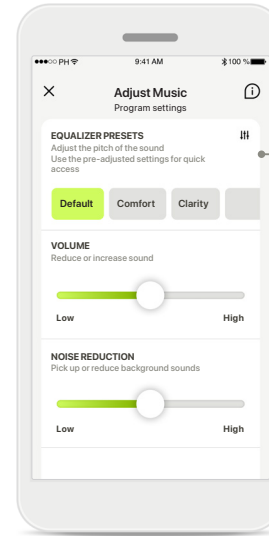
●●●○○ PH 9:41 AM 100 %

×
Adjust Music
Program settings

EQUALIZER PRESETS
Adjust the pitch of the sound
Use the pre-adjusted settings for quick access

Default
Comfort
Clarity

VOLUME
Reduce or increase sound

Low
High

NOISE REDUCTION
Pick up or reduce background sounds

Low
High